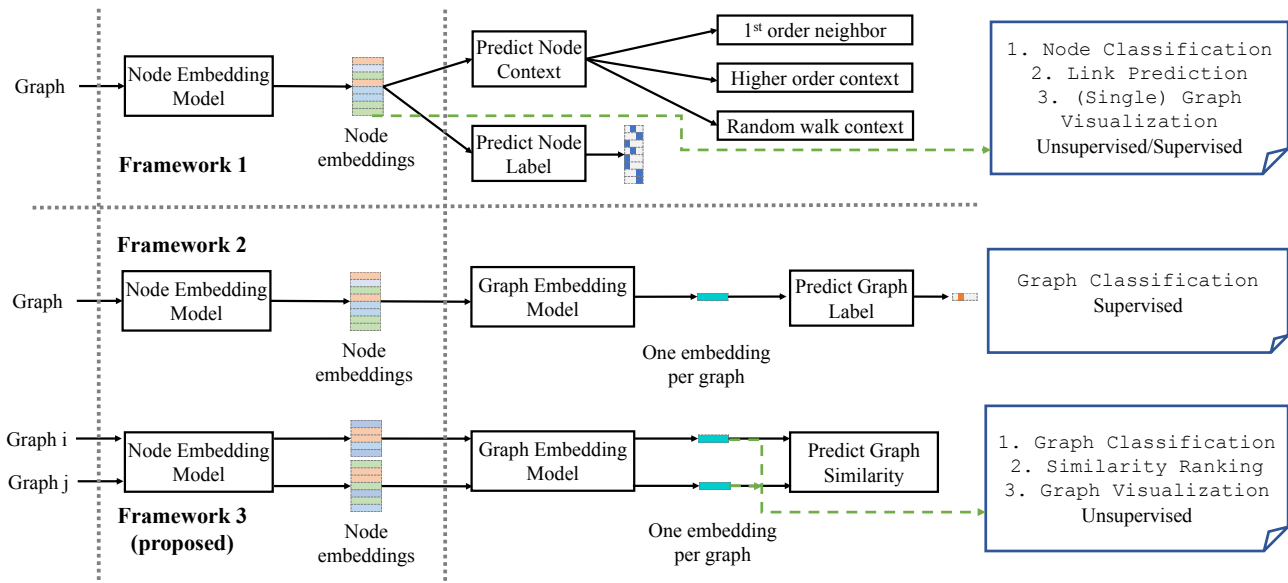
Graph

Node Embedding Model

Node embeddings

Predict Node Context

1$^{st}$ order neighbor

Higher order context

Random walk context

Predict Node Label

Framework 1

1. Node Classification
2. Link Prediction
3. (Single) Graph Visualization
Unsupervised/Supervised

Framework 2

Graph

Node Embedding Model

Node embeddings

Graph Embedding Model

One embedding per graph

Predict Graph Label

Graph Classification
Supervised

Graph i

Graph j

Node Embedding Model

Framework 3 (proposed)

Node embeddings

Graph Embedding Model

One embedding per graph

Predict Graph Similarity

1. Graph Classification
2. Similarity Ranking
3. Graph Visualization
Unsupervised